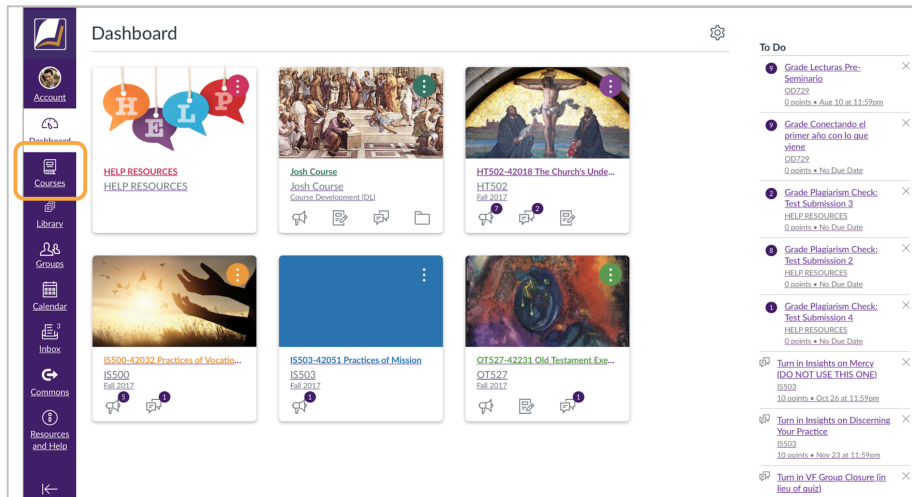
Account
Dashboard
Courses
Library
Groups
Calendar
Inbox
Commons
Resources and Help

Dashboard

HELP RESOURCES
HELP RESOURCES

Josh Course
Josh Course
Course Development (DL)

HT502-42018 The Church's Unde...
HT502
Fall 2017
7
2

IS500-42032 Practices of Vocatio...
IS500
Fall 2017
5
1

IS503-42051 Practices of Mission
IS503
Fall 2017
1

OT527-42231 Old Testament Exe...
OT527
Fall 2017
1

To Do

9 Grade Lecturas Pre-Seminario
OD729
0 points • Aug 10 at 11:59pm

9 Grade Conectando el primer año con lo que viene
OD729
0 points • No Due Date

2 Grade Plagiarism Check: Test Submission 3
HELP RESOURCES
0 points • No Due Date

8 Grade Plagiarism Check: Test Submission 2
HELP RESOURCES
0 points • No Due Date

1 Grade Plagiarism Check: Test Submission 4
HELP RESOURCES
0 points • No Due Date

Turn in Insights on Mercy (DO NOT USE THIS ONE)
IS503
10 points • Oct 26 at 11:59pm

Turn in Insights on Discerning Your Practice
IS503
10 points • Nov 23 at 11:59pm

Turn in VF Group Closure (in lieu of quiz)